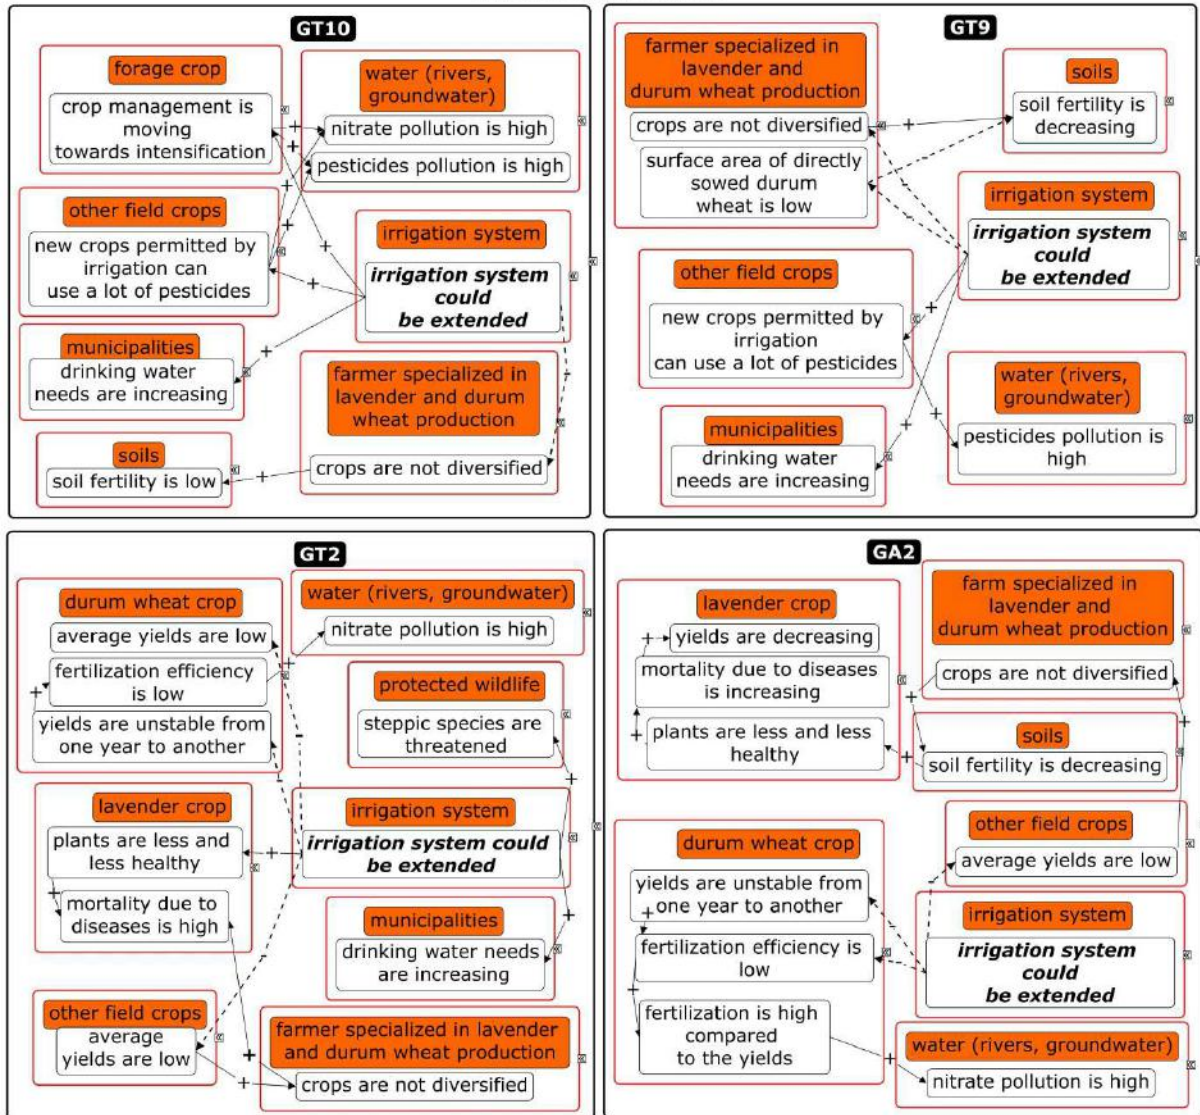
GT10

forage crop
crop management is moving towards intensification

water (rivers, groundwater)
nitrate pollution is high
pesticides pollution is high

other field crops
new crops permitted by irrigation can use a lot of pesticides

irrigation system
***irrigation system could be extended***

municipalities
drinking water needs are increasing

farmer specialized in lavender and durum wheat production
crops are not diversified

soils
soil fertility is low

+ + + + + + + +

GT9

farmer specialized in lavender and durum wheat production
crops are not diversified
surface area of directly sowed durum wheat is low

soils
soil fertility is decreasing

irrigation system
***irrigation system could be extended***

other field crops
new crops permitted by irrigation can use a lot of pesticides

water (rivers, groundwater)
pesticides pollution is high

municipalities
drinking water needs are increasing

+ + + +

GT2

durum wheat crop
average yields are low
fertilization efficiency is low
yields are unstable from one year to another

water (rivers, groundwater)
nitrate pollution is high

protected wildlife
steppic species are threatened

lavender crop
plants are less and less healthy
mortality due to diseases is high

irrigation system
***irrigation system could be extended***

municipalities
drinking water needs are increasing

other field crops
average yields are low

farmer specialized in lavender and durum wheat production
crops are not diversified

+ + - + + + + + + +

GA2

lavender crop
yields are decreasing
mortality due to diseases is increasing
plants are less and less healthy

farm specialized in lavender and durum wheat production
crops are not diversified

soils
soil fertility is decreasing

other field crops
average yields are low

durum wheat crop
yields are unstable from one year to another
fertilization efficiency is low
fertilization is high compared to the yields

irrigation system
***irrigation system could be extended***

water (rivers, groundwater)
nitrate pollution is high

+ + + + + + + +